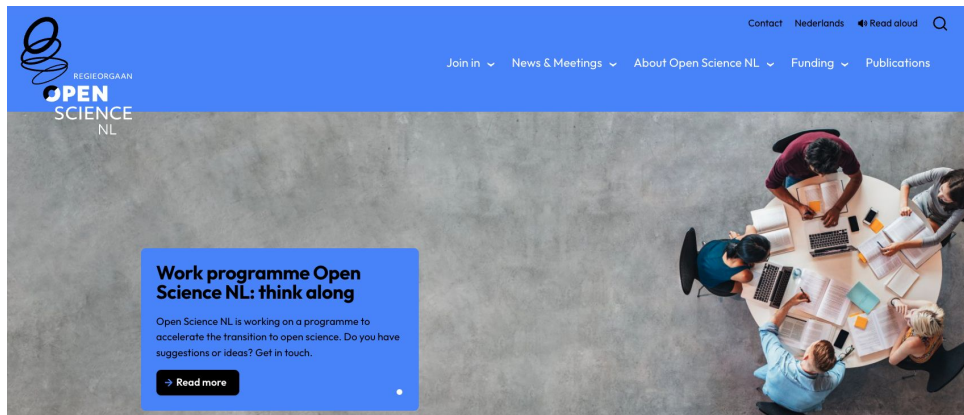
REGIEORGAAN
OPEN
SCIENCE
NL

Contact Nederlands Read aloud

Join in News & Meetings About Open Science NL Funding Publications

Work programme Open Science NL: think along

Open Science NL is working on a programme to accelerate the transition to open science. Do you have suggestions or ideas? Get in touch.

Read more